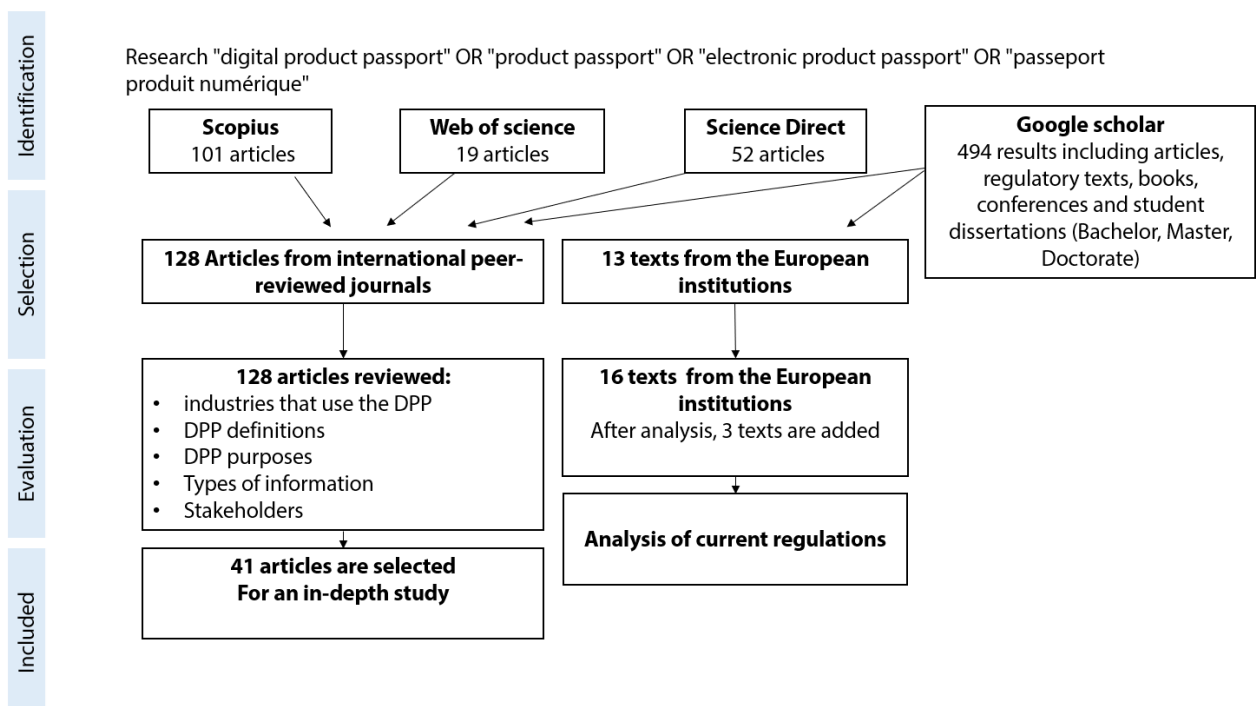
Identification

Research "digital product passport" OR "product passport" OR "electronic product passport" OR "passeport produit numérique"

**Scopius**
101 articles

**Web of science**
19 articles

**Science Direct**
52 articles

**Google scholar**
494 results including articles, regulatory texts, books, conferences and student dissertations (Bachelor, Master, Doctorate)

Selection

**128 Articles from international peer-reviewed journals**

**13 texts from the European institutions**

Evaluation

**128 articles reviewed:**
- industries that use the DPP
- DPP definitions
- DPP purposes
- Types of information
- Stakeholders

**16 texts from the European institutions**
After analysis, 3 texts are added

**Analysis of current regulations**

Included

**41 articles are selected For an in-depth study**